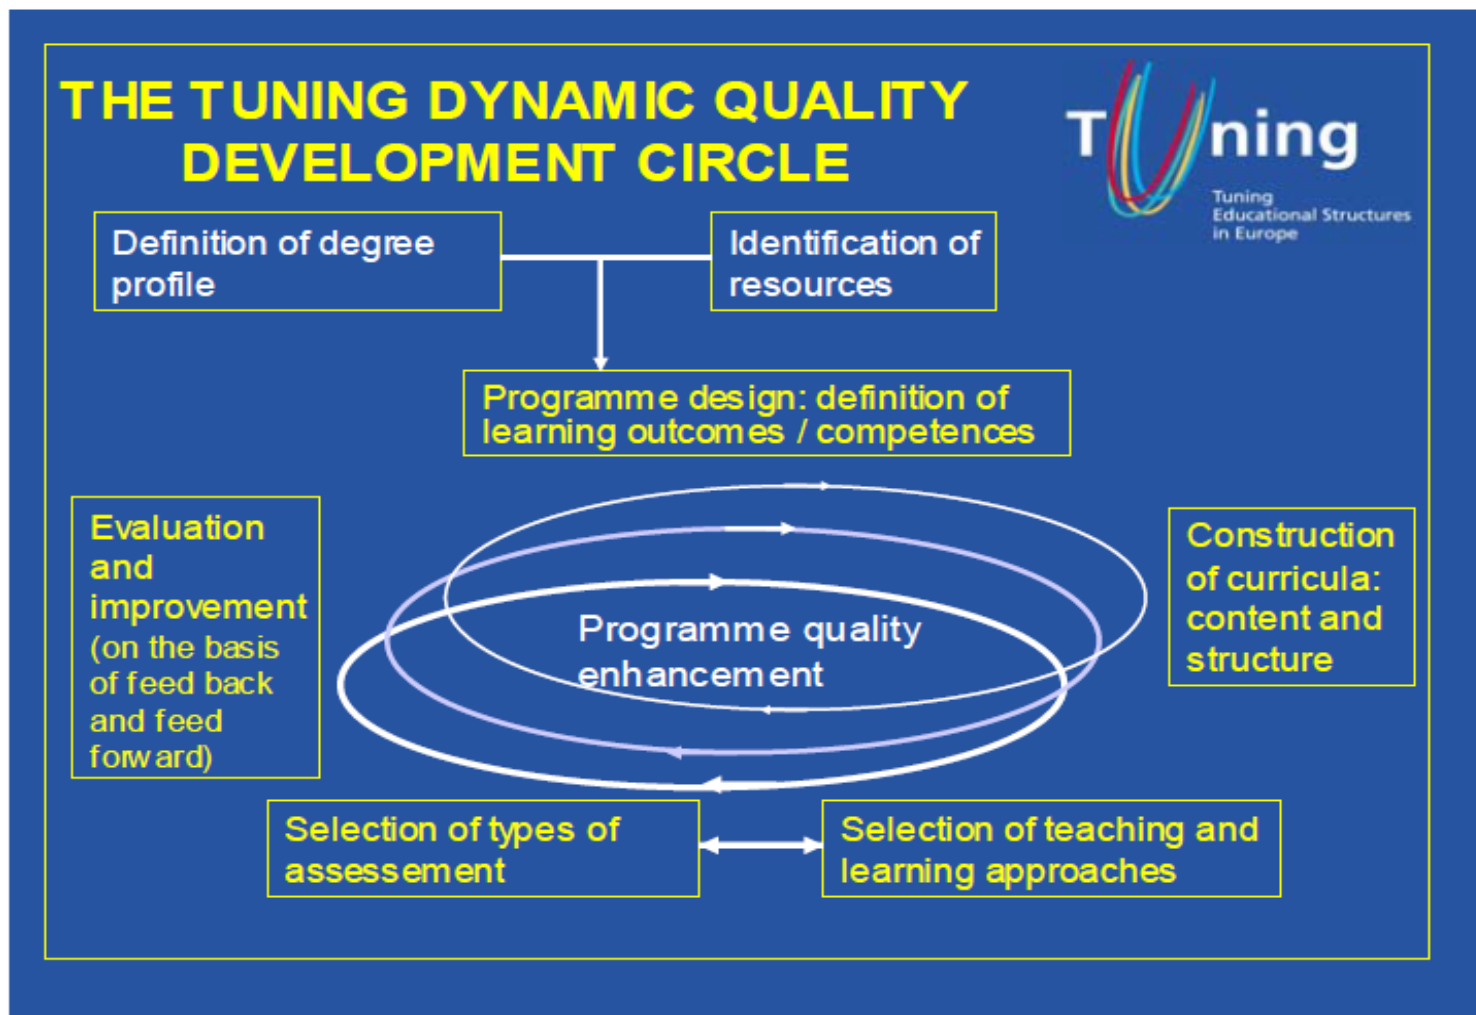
THE TUNING DYNAMIC QUALITY DEVELOPMENT CIRCLE

Tuning
Tuning Educational Structures in Europe

Definition of degree profile

Identification of resources

Programme design: definition of learning outcomes / competences

Evaluation and improvement (on the basis of feed back and feed forward)

Programme quality enhancement

Construction of curricula: content and structure

Selection of types of assessement

Selection of teaching and learning approaches